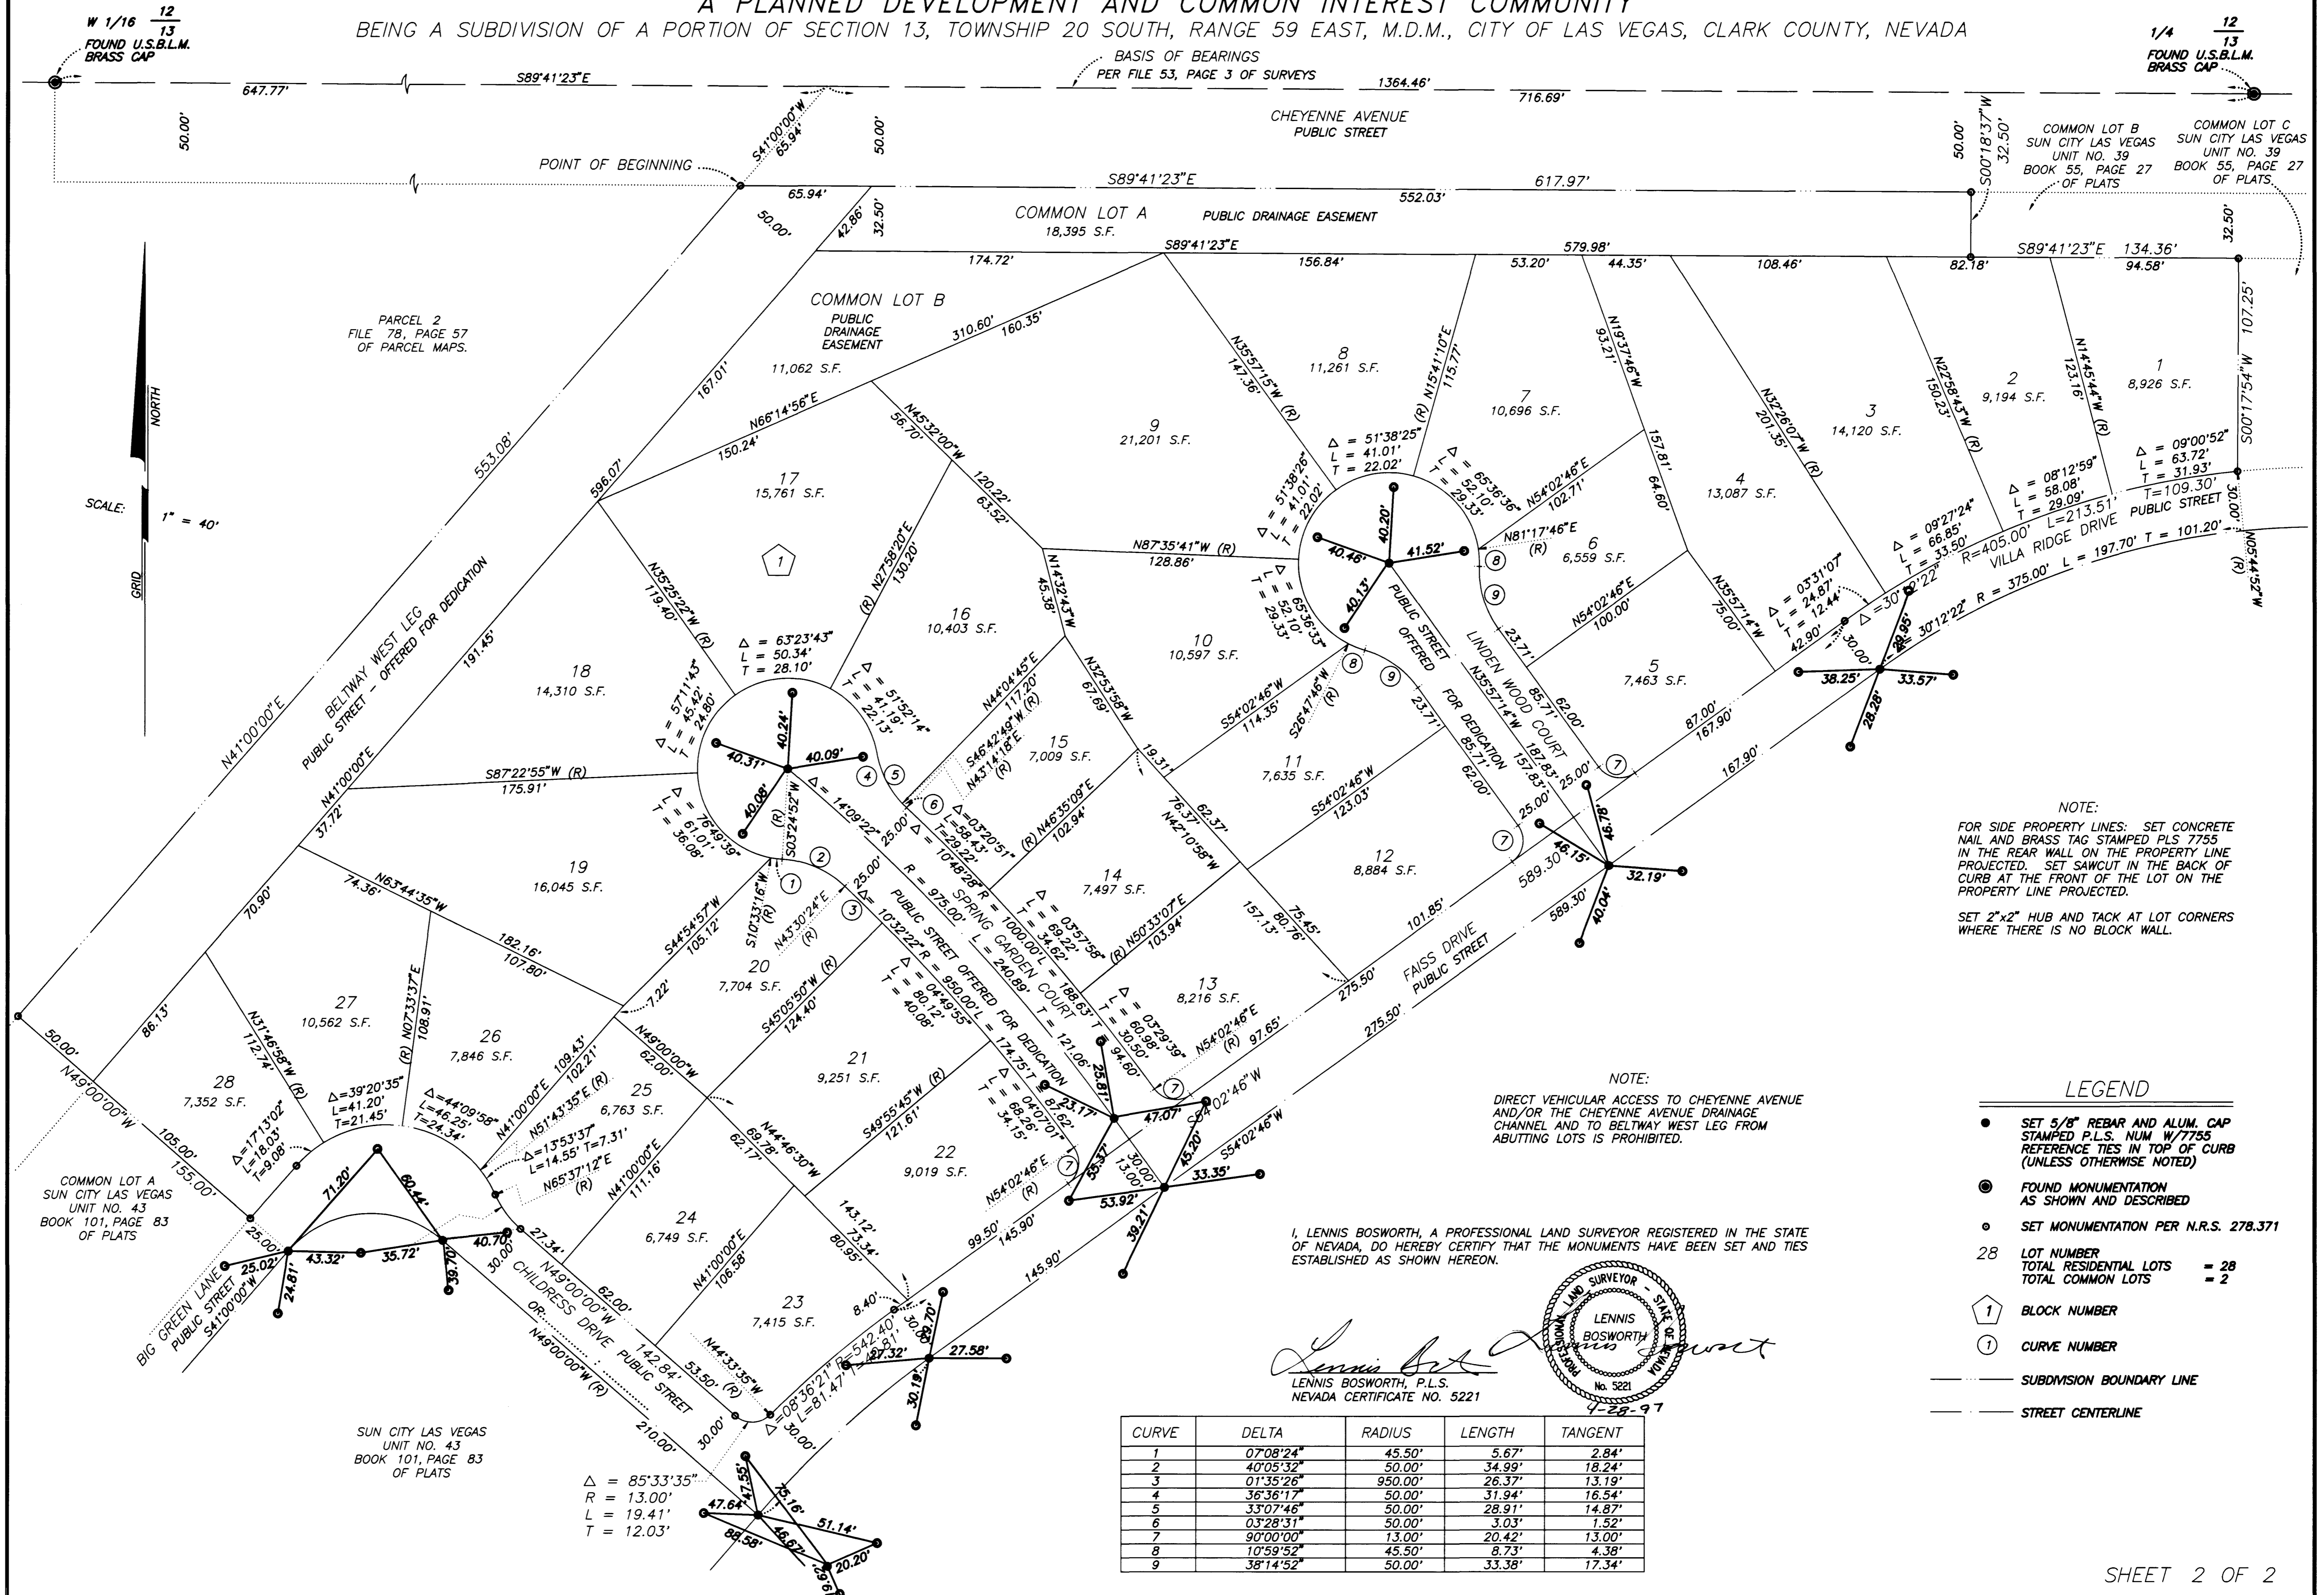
A PLANNED DEVELOPMENT AND COMMON INTEREST COMMUNITY
BEING A SUBDIVISION OF A PORTION OF SECTION 13, TOWNSHIP 20 SOUTH, RANGE 59 EAST, M.D.M., CITY OF LAS VEGAS, CLARK COUNTY, NEVADA

W 1/16 $\frac{12}{13}$
FOUND U.S.B.L.M. BRASS CAP

1/4 $\frac{12}{13}$
FOUND U.S.B.L.M. BRASS CAP

BASIS OF BEARINGS PER FILE 53, PAGE 3 OF SURVEYS

S89°41'23"E 647.77' 1364.46' 716.69'

CHEYENNE AVENUE PUBLIC STREET

POINT OF BEGINNING

S41°00'00"W 65.94'

50.00' 50.00' 50.00' 32.50' S00°18'37"W

S89°41'23"E 65.94' 617.97' 552.03'

COMMON LOT A 18,395 S.F.
PUBLIC DRAINAGE EASEMENT

COMMON LOT B SUN CITY LAS VEGAS UNIT NO. 39 BOOK 55, PAGE 27 OF PLATS

COMMON LOT C SUN CITY LAS VEGAS UNIT NO. 39 BOOK 55, PAGE 27 OF PLATS

S89°41'23"E 579.98' 174.72' 156.84' 53.20' 44.35' 108.46' 82.18' S89°41'23"E 134.36' 94.58' 32.50' 42.86' 50.00'

COMMON LOT B PUBLIC DRAINAGE EASEMENT 11,062 S.F.

PARCEL 2 FILE 78, PAGE 57 OF PARCEL MAPS.

NORTH GRID

SCALE: 1" = 40'

BELTWAY WEST LEG PUBLIC STREET - OFFERED FOR DEDICATION

N41°00'00"E 553.08' 596.07' 167.01' 191.45' 37.72'

310.60' 160.35' N66°14'56"E 150.24'

17 15,761 S.F.
16 10,403 S.F.
9 21,201 S.F.
8 11,261 S.F.
7 10,696 S.F.
4 13,087 S.F.
3 14,120 S.F.
2 9,194 S.F.
1 8,926 S.F.
6 6,559 S.F.
5 7,463 S.F.
10 10,597 S.F.
11 7,635 S.F.
12 8,884 S.F.
13 8,216 S.F.
14 7,497 S.F.
15 7,009 S.F.
18 14,310 S.F.
19 16,045 S.F.
20 7,704 S.F.
21 9,251 S.F.
22 9,019 S.F.
23 7,415 S.F.
24 6,749 S.F.
25 6,763 S.F.
26 7,846 S.F.
27 10,562 S.F.
28 7,352 S.F.

N45°32'00"W 56.70' 120.22' 63.52'
N35°25'22"W (R) 119.40'
N27°58'20"E (R) 130.20'
N87°35'41"W (R) 128.86'
N14°32'43"W 45.38'
N35°57'15"W (R) 147.36'
N15°41'10"E (R) 115.77'
N19°37'46"W 93.21' 157.81' 64.60'
N32°26'07"W (R) 201.35'
N22°58'43"W (R) 150.23'
N14°45'44"W (R) 123.16'
S00°17'54"W 107.25'
N05°44'52"W (R) 30.00'

$\Delta$ = 51°38'25" L = 41.01' T = 22.02'
$\Delta$ = 51°38'26" L = 41.01' T = 22.02'
$\Delta$ = 65°36'36" L = 52.10' T = 29.33'
$\Delta$ = 65°36'33" L = 52.10' T = 29.33'
N54°02'46"E 102.71'
N81°17'46"E (R)
N54°02'46"E 100.00'
N35°57'14"W 75.00'
40.20' 41.52' 40.46' 40.13'

$\Delta$ = 09°00'52" L = 63.72' T = 31.93'
$\Delta$ = 08°12'59" L = 58.08' T = 29.09'
$\Delta$ = 09°27'24" L = 66.85' T = 33.50'
$\Delta$ = 03°31'07" L = 24.87' T = 12.44'
$\Delta$ = 30°12'22" R=405.00' L=213.51' T=109.30'
$\Delta$ = 30°12'22" R = 375.00' L = 197.70' T = 101.20'
VILLA RIDGE DRIVE PUBLIC STREET
42.90' 30.00' 38.25' 33.57' 28.28' 29.85'

PUBLIC STREET OFFERED FOR DEDICATION
LINDEN WOOD COURT
N35°57'14"W 187.83' 157.83'
23.71' 23.71' 85.71' 85.71' 62.00' 62.00' 25.00' 25.00'
S26°47'46"W (R)
S54°02'46"W 114.35'
S54°02'46"W 123.03'
87.00' 167.90' 167.90'
589.30' 589.30'
46.15' 32.19' 40.04' 46.78'

$\Delta$ = 63°23'43" L = 50.34' T = 28.10'
$\Delta$ = 57°11'43" L = 45.42' T = 24.80'
$\Delta$ = 51°52'14" L = 41.19' T = 22.13'
$\Delta$ = 76°49'39" L = 61.01' T = 36.08'
40.24' 40.31' 40.09' 40.08'
S87°22'55"W (R) 175.91'
N44°04'45"E 117.20'
S46°42'49"W (R)
N43°14'18"E (R)
N32°53'58"W 67.69'
19.31'
$\Delta$=03°20'51" L=58.43' T=29.22'
$\Delta$ = 14°09'22"
$\Delta$ = 10°48'28" R = 1000.00' L = 188.63' T = 94.60'
R = 975.00' L = 240.89' T = 121.06'
$\Delta$ = 10°32'22" R = 950.00' L = 174.75' T = 87.62'
SPRING GARDEN COURT
PUBLIC STREET OFFERED FOR DEDICATION
S03°24'52"W (R)
N46°35'09"E (R) 102.94'
76.37' 62.37' N42°10'58"W
$\Delta$ = 03°57'58" L = 69.22' T = 34.62'
N50°33'07"E (R) 103.94'
157.13' 80.76' 75.45'
101.85'
$\Delta$ = 03°29'39" L = 60.98' T = 30.50'
N54°02'46"E (R) 97.65'
275.50' 275.50'
FAISS DRIVE PUBLIC STREET
S54°02'46"W S54°02'46"W
25.87' 23.17' 47.07' 45.20' 33.35' 53.92' 39.21' 35.37' 30.00' 13.00'

N63°44'35"W 74.36' 182.16' 107.80'
S44°54'57"W 105.12'
S10°33'16"W (R)
N43°30'24"E (R)
7.22'
S45°05'50"W (R) 124.40'
$\Delta$ = 04°49'55" L = 80.12' T = 40.08'
N49°00'00"W 62.00'
N44°46'30"W 69.78' 62.17'
S49°55'45"W (R) 121.61'
$\Delta$ = 04°07'01" L = 68.26' T = 34.15'
N54°02'46"E (R)
143.12' 73.34' 80.95'
99.50' 145.90' 145.90'
8.40'
30.00' 30.70' 27.58' 27.32' 30.19'
$\Delta$=08°36'21" R=542.40' L=81.47' T=40.81'
N44°33'35"W 53.50' (R)
30.00' 30.00'

70.90' 86.13' N31°46'58"W (R) 112.74'
N07°33'37"E (R) 108.91'
N41°00'00"E 109.43' 102.21'
N51°43'35"E (R)
N65°37'12"E (R)
N41°00'00"E 111.16'
N41°00'00"E 106.58'
$\Delta$=39°20'35" L=41.20' T=21.45'
$\Delta$=44°09'58" L=46.25' T=24.34'
$\Delta$=13°53'37" L=14.55' T=7.31'
$\Delta$=17°13'02" L=18.03' T=9.08'
71.20' 60.44' 43.32' 35.72' 39.70' 40.70' 24.81' 25.02'
27.34' 62.00' 142.84' 210.00' 30.00'
N49°00'00"W CHILDRESS DRIVE PUBLIC STREET N49°00'00"W (R)

N41°00'00"E
50.00' N49°00'00"W 105.00' 155.00' 25.00'

COMMON LOT A SUN CITY LAS VEGAS UNIT NO. 43 BOOK 101, PAGE 83 OF PLATS

BIG GREEN LANE PUBLIC STREET S41°00'00"W

SUN CITY LAS VEGAS UNIT NO. 43 BOOK 101, PAGE 83 OF PLATS

$\Delta$ = 85°33'35"
R = 13.00'
L = 19.41'
T = 12.03'

47.55' 47.64' 88.58' 75.16' 51.14' 46.67' 20.20' 69.6

NOTE:
FOR SIDE PROPERTY LINES: SET CONCRETE NAIL AND BRASS TAG STAMPED PLS 7755 IN THE REAR WALL ON THE PROPERTY LINE PROJECTED. SET SAWCUT IN THE BACK OF CURB AT THE FRONT OF THE LOT ON THE PROPERTY LINE PROJECTED.

SET 2"x2" HUB AND TACK AT LOT CORNERS WHERE THERE IS NO BLOCK WALL.

NOTE:
DIRECT VEHICULAR ACCESS TO CHEYENNE AVENUE AND/OR THE CHEYENNE AVENUE DRAINAGE CHANNEL AND TO BELTWAY WEST LEG FROM ABUTTING LOTS IS PROHIBITED.

I, LENNIS BOSWORTH, A PROFESSIONAL LAND SURVEYOR REGISTERED IN THE STATE OF NEVADA, DO HEREBY CERTIFY THAT THE MONUMENTS HAVE BEEN SET AND TIES ESTABLISHED AS SHOWN HEREON.

Lennis Bosworth
LENNIS BOSWORTH, P.L.S.
NEVADA CERTIFICATE NO. 5221

PROFESSIONAL LAND SURVEYOR STATE OF NEVADA LENNIS BOSWORTH No. 5221
4-28-97

LEGEND
SET 5/8" REBAR AND ALUM. CAP STAMPED P.L.S. NUM W/7755 REFERENCE TIES IN TOP OF CURB (UNLESS OTHERWISE NOTED)
FOUND MONUMENTATION AS SHOWN AND DESCRIBED
SET MONUMENTATION PER N.R.S. 278.371
28 LOT NUMBER
TOTAL RESIDENTIAL LOTS = 28
TOTAL COMMON LOTS = 2
1 BLOCK NUMBER
1 CURVE NUMBER
SUBDIVISION BOUNDARY LINE
STREET CENTERLINE

| CURVE | DELTA | RADIUS | LENGTH | TANGENT |
|---|---|---|---|---|
| 1 | 07°08'24" | 45.50' | 5.67' | 2.84' |
| 2 | 40°05'32" | 50.00' | 34.99' | 18.24' |
| 3 | 01°35'26" | 950.00' | 26.37' | 13.19' |
| 4 | 36°36'17" | 50.00' | 31.94' | 16.54' |
| 5 | 33°07'46" | 50.00' | 28.91' | 14.87' |
| 6 | 03°28'31" | 50.00' | 3.03' | 1.52' |
| 7 | 90°00'00" | 13.00' | 20.42' | 13.00' |
| 8 | 10°59'52" | 45.50' | 8.73' | 4.38' |
| 9 | 38°14'52" | 50.00' | 33.38' | 17.34' |

SHEET 2 OF 2